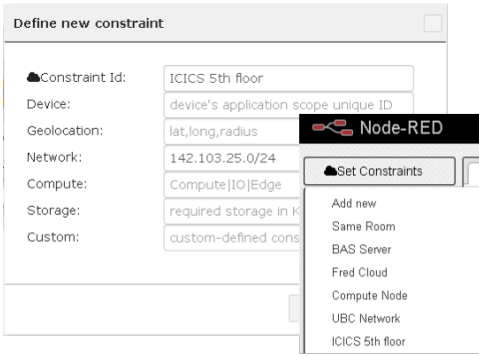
Define new constraint

Constraint Id: ICICS 5th floor
Device: device's application scope unique ID
Geolocation: lat,long,radius
Network: 142.103.25.0/24
Compute: Compute|IO|Edge
Storage: required storage in K
Custom: custom-defined cons

Node-RED

Set Constraints

Add new
Same Room
BAS Server
Fred Cloud
Compute Node
UBC Network
ICICS 5th floor